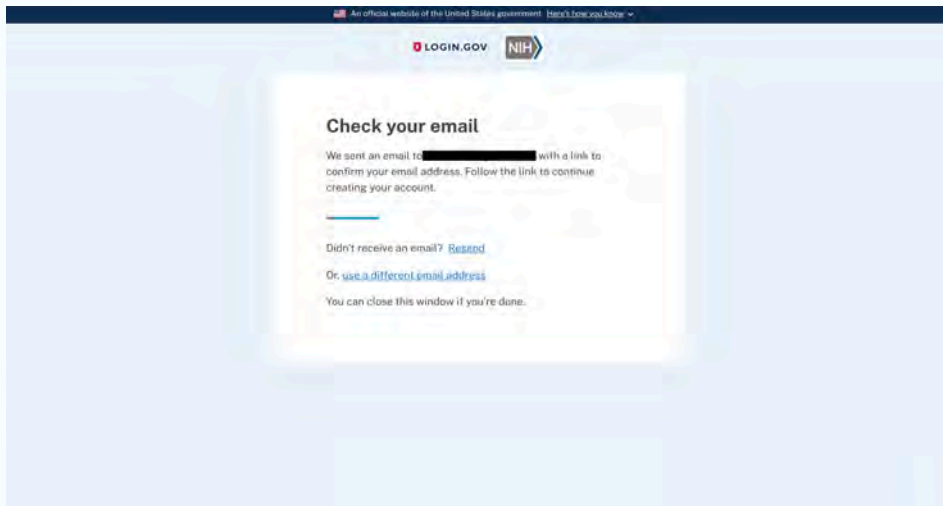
An official website of the United States government Here's how you know

LOGIN.GOV NIH

Check your email

We sent an email to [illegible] with a link to confirm your email address. Follow the link to continue creating your account.

Didn't receive an email? Resend

Or, use a different email address

You can close this window if you're done.